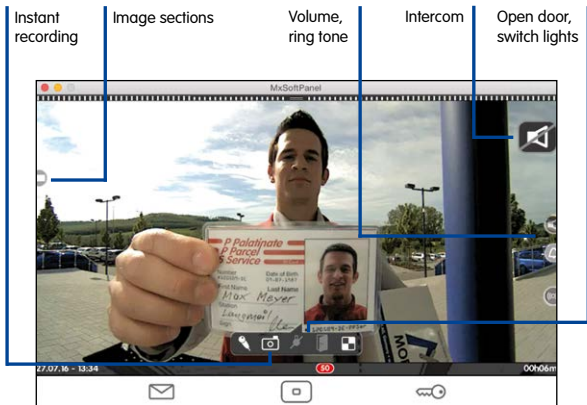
Instant recording

Image sections

Volume, ring tone

Intercom

Open door, switch lights

MxSoftPanel

P Palatinato
P Parcel
S Service

Number
Date of Birth
First Name
Last Name
Max Meyer
Station
Landau

27.07.16 - 13:34

00h06m